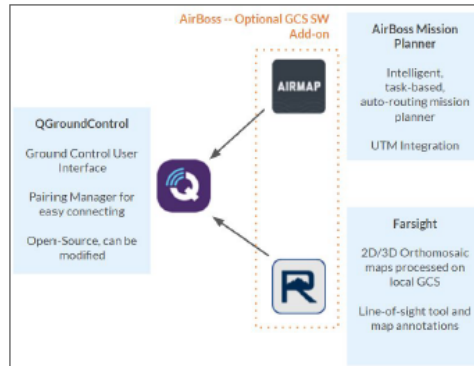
AirBoss -- Optional GCS SW Add-on

AIRMAP

AirBoss Mission Planner

Intelligent, task-based, auto-routing mission planner

UTM Integration

QGroundControl

Ground Control User Interface

Pairing Manager for easy connecting

Open-Source, can be modified

Farsight

2D/3D Orthomosaic maps processed on local GCS

Line-of-sight tool and map annotations